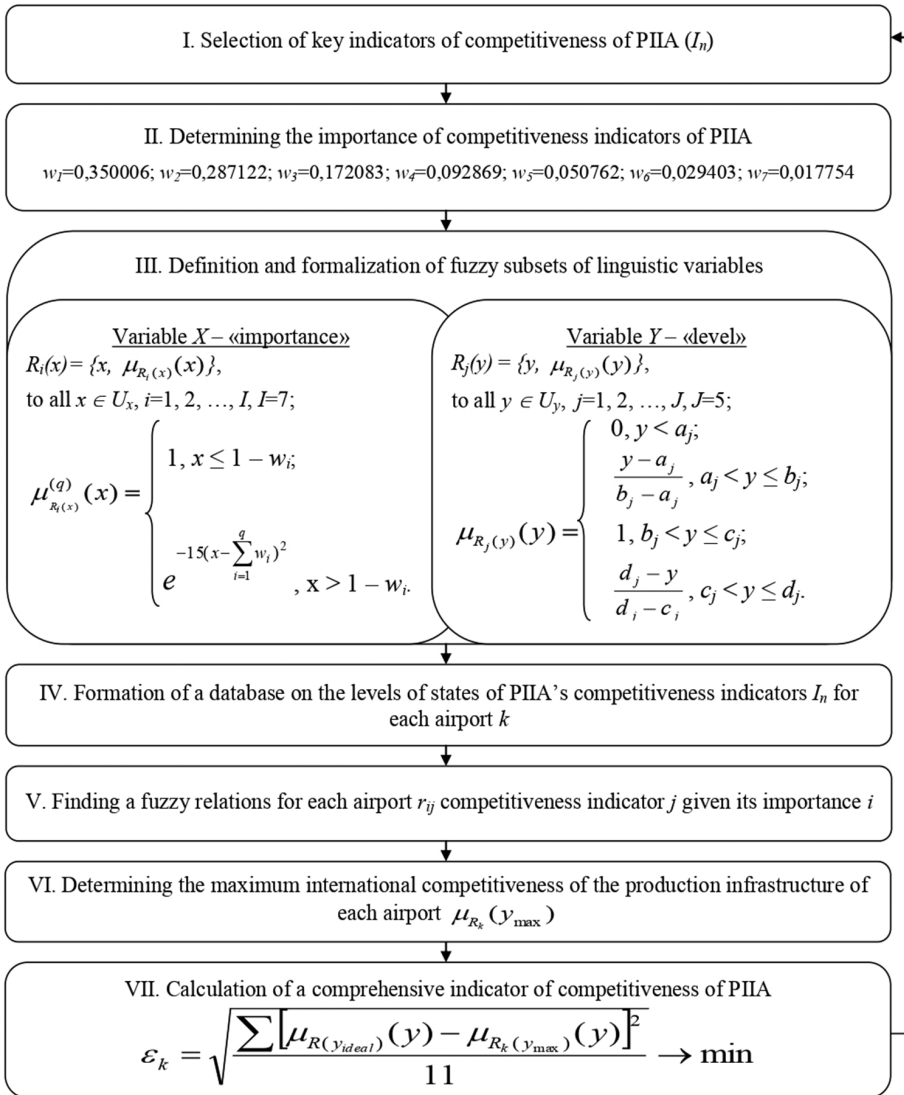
I. Selection of key indicators of competitiveness of PIIA ($I_n$)

II. Determining the importance of competitiveness indicators of PIIA

$w_1$=0,350006; $w_2$=0,287122; $w_3$=0,172083; $w_4$=0,092869; $w_5$=0,050762; $w_6$=0,029403; $w_7$=0,017754

III. Definition and formalization of fuzzy subsets of linguistic variables

Variable $X$ – «importance»

$R_i(x) = \{x, \mu_{R_i(x)}(x)\}$,

to all $x \in U_x$, $i$=1, 2, …, $I$, $I$=7;

$\mu^{(q)}_{R_i(x)}(x) = \begin{cases} 1, x \le 1 - w_i; \\ e^{-15(x-\sum_{i=1}^{q} w_i)^2}, x > 1 - w_i. \end{cases}$

Variable $Y$ – «level»

$R_j(y) = \{y, \mu_{R_j(y)}(y)\}$,

to all $y \in U_y$, $j$=1, 2, …, $J$, $J$=5;

$\mu_{R_j(y)}(y) = \begin{cases} 0, y < a_j; \\ \frac{y-a_j}{b_j-a_j}, a_j < y \le b_j; \\ 1, b_j < y \le c_j; \\ \frac{d_j-y}{d_i-c_i}, c_j < y \le d_j. \end{cases}$

IV. Formation of a database on the levels of states of PIIA's competitiveness indicators $I_n$ for each airport $k$

V. Finding a fuzzy relations for each airport $r_{ij}$ competitiveness indicator $j$ given its importance $i$

VI. Determining the maximum international competitiveness of the production infrastructure of each airport $\mu_{R_k}(y_{\max})$

VII. Calculation of a comprehensive indicator of competitiveness of PIIA

$\varepsilon_k = \sqrt{\frac{\sum\left[\mu_{R(y_{ideal})}(y) - \mu_{R_k(y_{\max})}(y)\right]^2}{11}} \rightarrow \min$